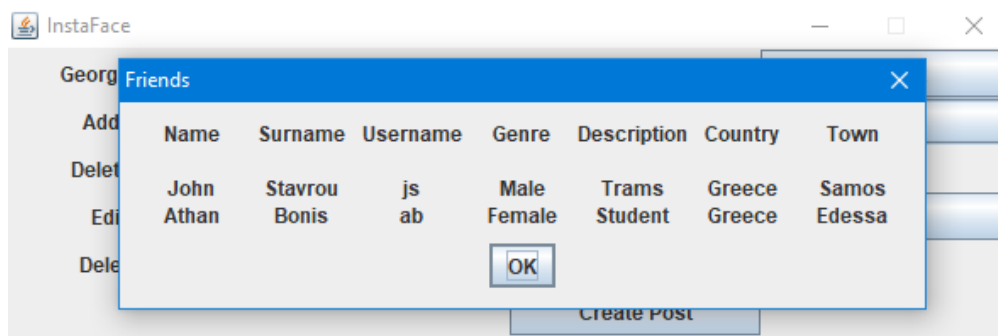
InstaFace

Georg

Add

Delet

Edi

Dele

Friends

| Name | Surname | Username | Genre | Description | Country | Town |
|---|---|---|---|---|---|---|
| John | Stavrou | js | Male | Trams | Greece | Samos |
| Athan | Bonis | ab | Female | Student | Greece | Edessa |

OK

Create Post